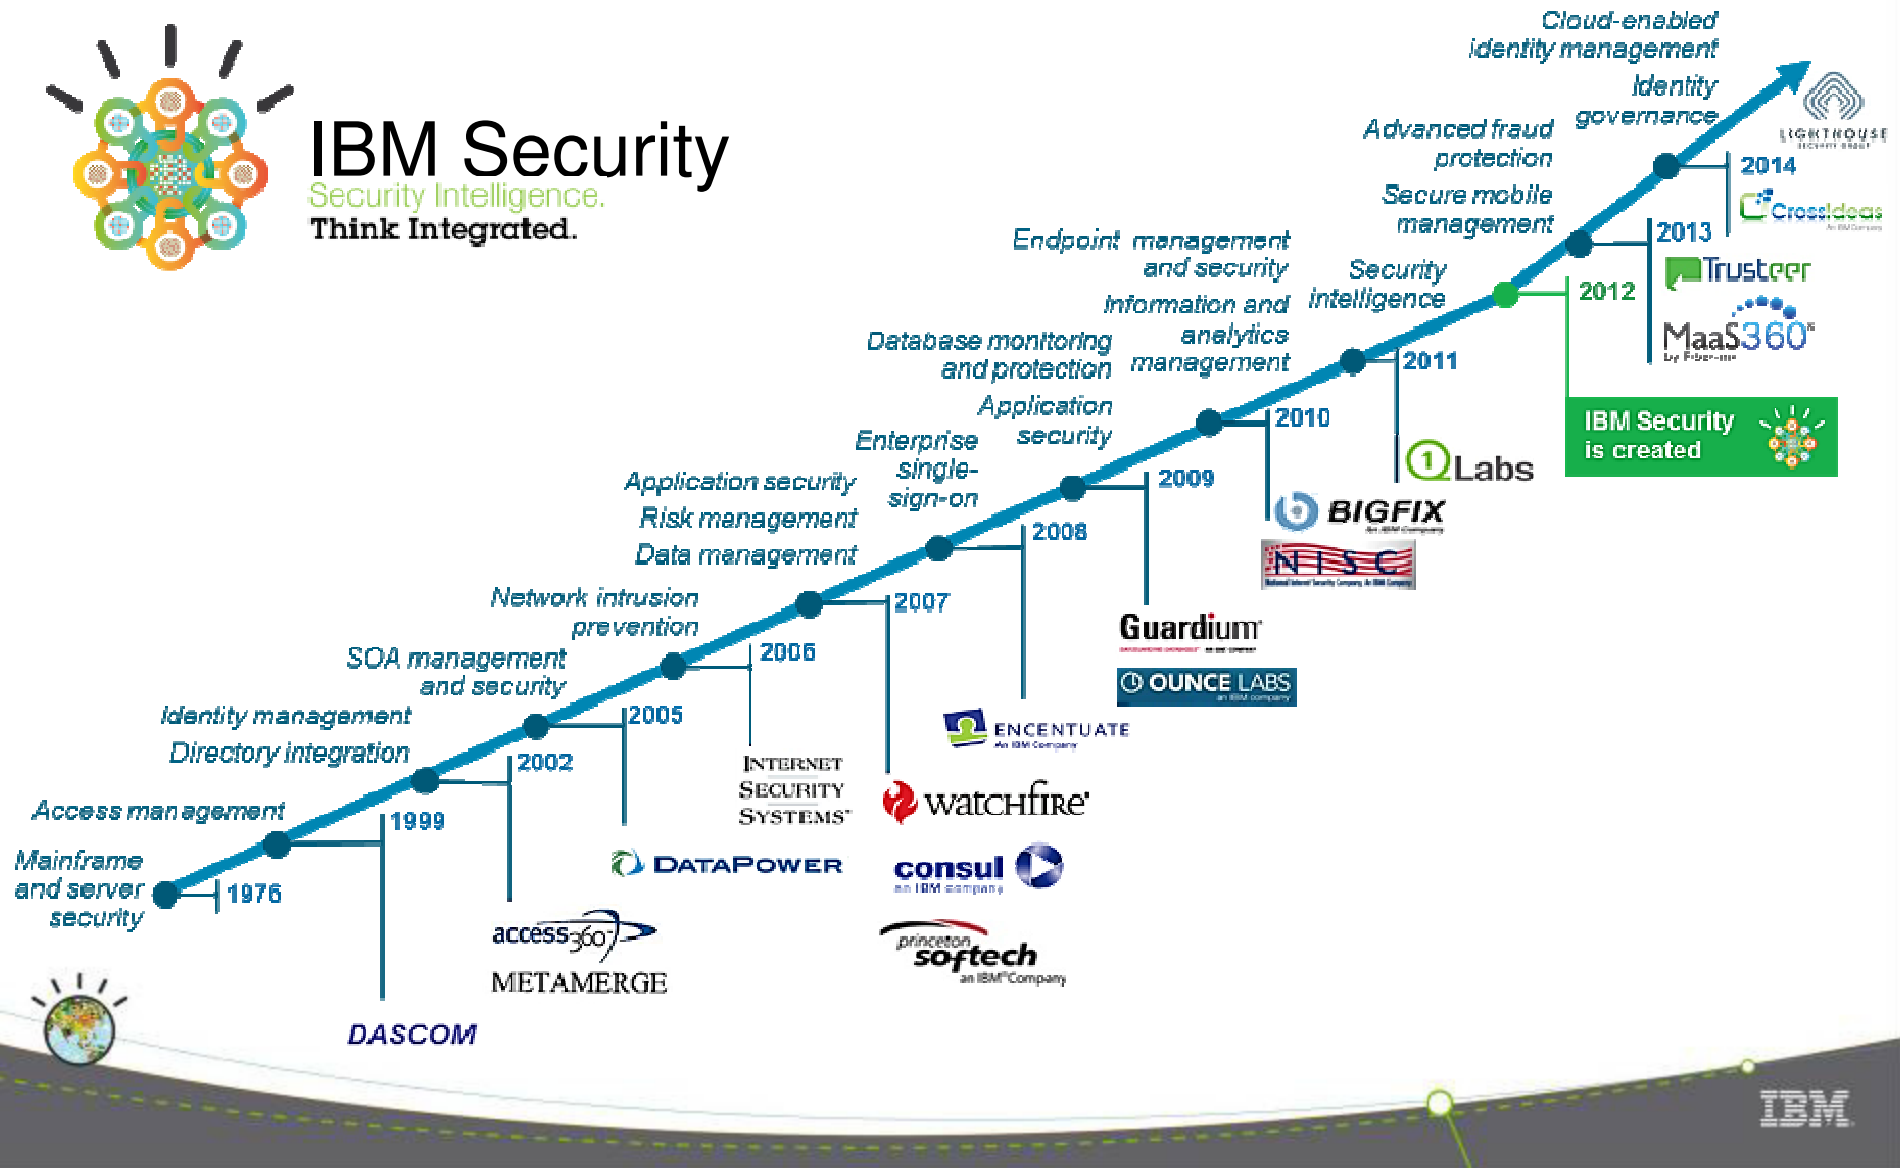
IBM Security
Security Intelligence.
Think Integrated.

Mainframe and server security
1976

Access management
1999
DASCOM

Identity management
Directory integration
2002
access360
METAMERGE

SOA management and security
2005
DATAPOWER

Network intrusion prevention
2006
INTERNET SECURITY SYSTEMS

Application security
Risk management
Data management
2007
watchfire
consul an IBM company
princeton softech an IBM Company

Enterprise single-sign-on
2008
ENCENTUATE An IBM Company

Database monitoring and protection
Application security
2009
Guardium
OUNCE LABS an IBM company

Endpoint management and security
Information and analytics management
2010
BIGFIX
NISC

Security intelligence
2011
Q1 Labs

2012
IBM Security is created

Advanced fraud protection
Secure mobile management
2013
Trusteer
MaaS360

Cloud-enabled identity management
Identity governance
2014
CrossIdeas
LIGHTHOUSE

IBM